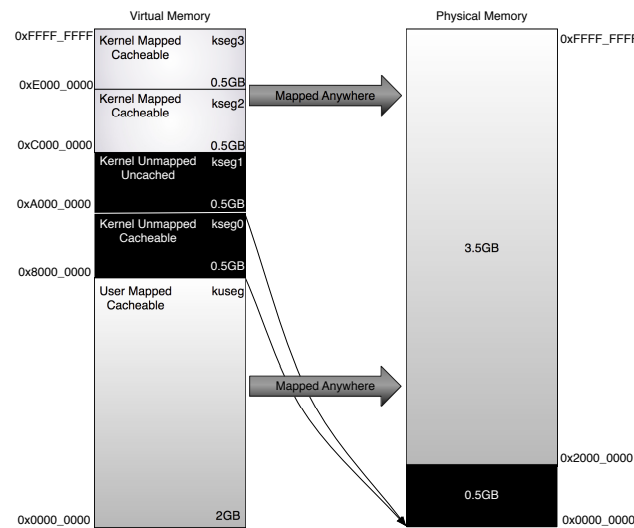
Virtual Memory

Physical Memory

0xFFFF_FFFF

Kernel Mapped Cacheable

kseg3

0.5GB

0xE000_0000

Kernel Mapped Cacheable

kseg2

0.5GB

0xC000_0000

Kernel Unmapped Uncached

kseg1

0.5GB

0xA000_0000

Kernel Unmapped Cacheable

kseg0

0.5GB

0x8000_0000

User Mapped Cacheable

kuseg

2GB

0x0000_0000

Mapped Anywhere

Mapped Anywhere

0xFFFF_FFFF

3.5GB

0x2000_0000

0.5GB

0x0000_0000